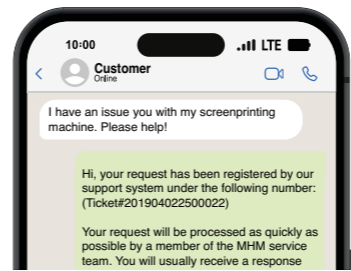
10:00

LTE

<

Customer

Online

I have an issue you with my screenprinting machine. Please help!

Hi, your request has been registered by our support system under the following number: (Ticket#201904022500022)

Your request will be processed as quickly as possible by a member of the MHM service team. You will usually receive a response